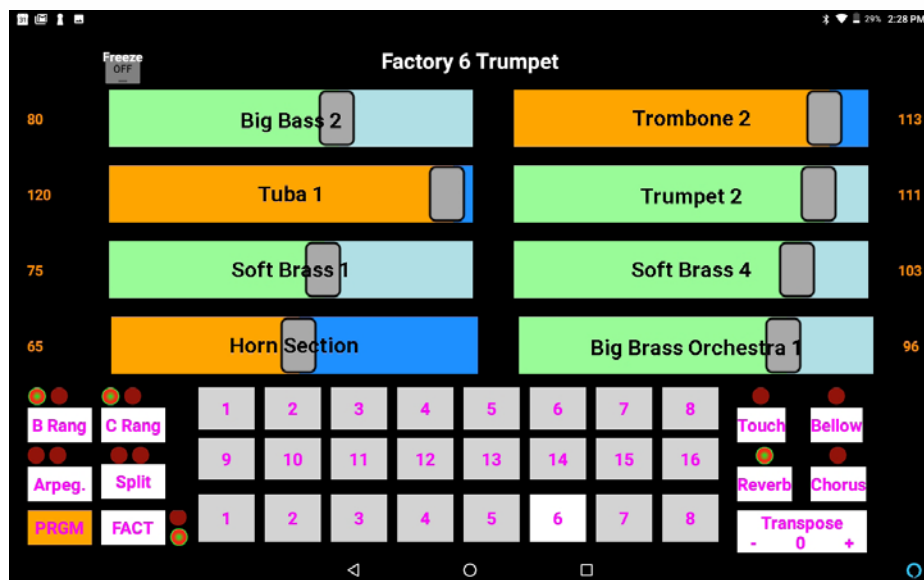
29% 2:28 PM

Freeze
OFF

Factory 6 Trumpet

80 Big Bass 2

Trombone 2 113

120 Tuba 1

Trumpet 2 111

75 Soft Brass 1

Soft Brass 4 103

65 Horn Section

Big Brass Orchestra 1 96

B Rang C Rang

Arpeg. Split

PRGM FACT

| 1 | 2 | 3 | 4 | 5 | 6 | 7 | 8 |
|---|---|---|---|---|---|---|---|
| 9 | 10 | 11 | 12 | 13 | 14 | 15 | 16 |
| 1 | 2 | 3 | 4 | 5 | 6 | 7 | 8 |

Touch Bellow

Reverb Chorus

Transpose
- 0 +